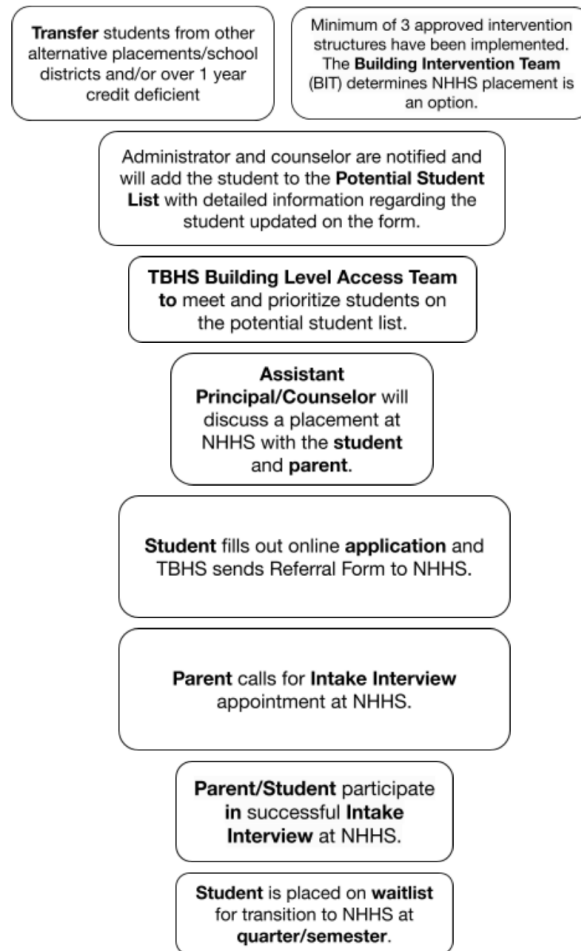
Transfer students from other alternative placements/school districts and/or over 1 year credit deficient

Minimum of 3 approved intervention structures have been implemented. The Building Intervention Team (BIT) determines NHHS placement is an option.

Administrator and counselor are notified and will add the student to the Potential Student List with detailed information regarding the student updated on the form.

TBHS Building Level Access Team to meet and prioritize students on the potential student list.

Assistant Principal/Counselor will discuss a placement at NHHS with the student and parent.

Student fills out online application and TBHS sends Referral Form to NHHS.

Parent calls for Intake Interview appointment at NHHS.

Parent/Student participate in successful Intake Interview at NHHS.

Student is placed on waitlist for transition to NHHS at quarter/semester.